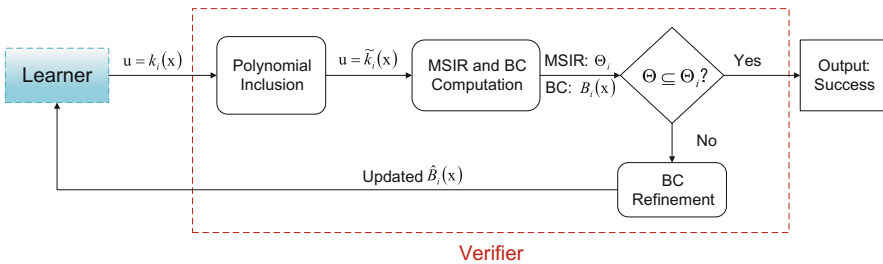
Learner

$u = k_i(x)$

Polynomial Inclusion

$u = \widetilde{k}_i(x)$

MSIR and BC Computation

MSIR: $\Theta_i$

BC: $B_i(x)$

$\Theta \subseteq \Theta_i$?

Yes

Output: Success

No

BC Refinement

Updated $\hat{B}_i(x)$

Verifier